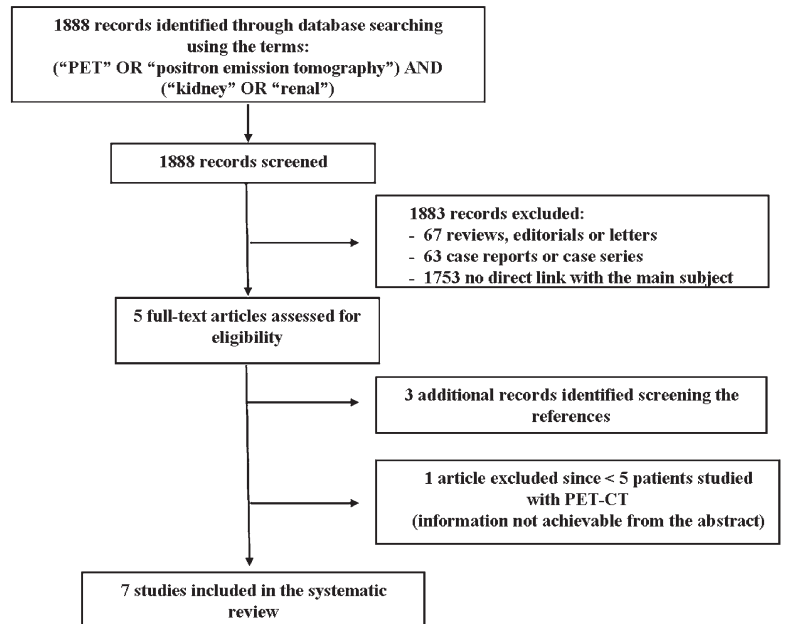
1888 records identified through database searching using the terms:
("PET" OR "positron emission tomography") AND ("kidney" OR "renal")

1888 records screened

1883 records excluded:
- 67 reviews, editorials or letters
- 63 case reports or case series
- 1753 no direct link with the main subject

5 full-text articles assessed for eligibility

3 additional records identified screening the references

1 article excluded since < 5 patients studied with PET-CT
(information not achievable from the abstract)

7 studies included in the systematic review